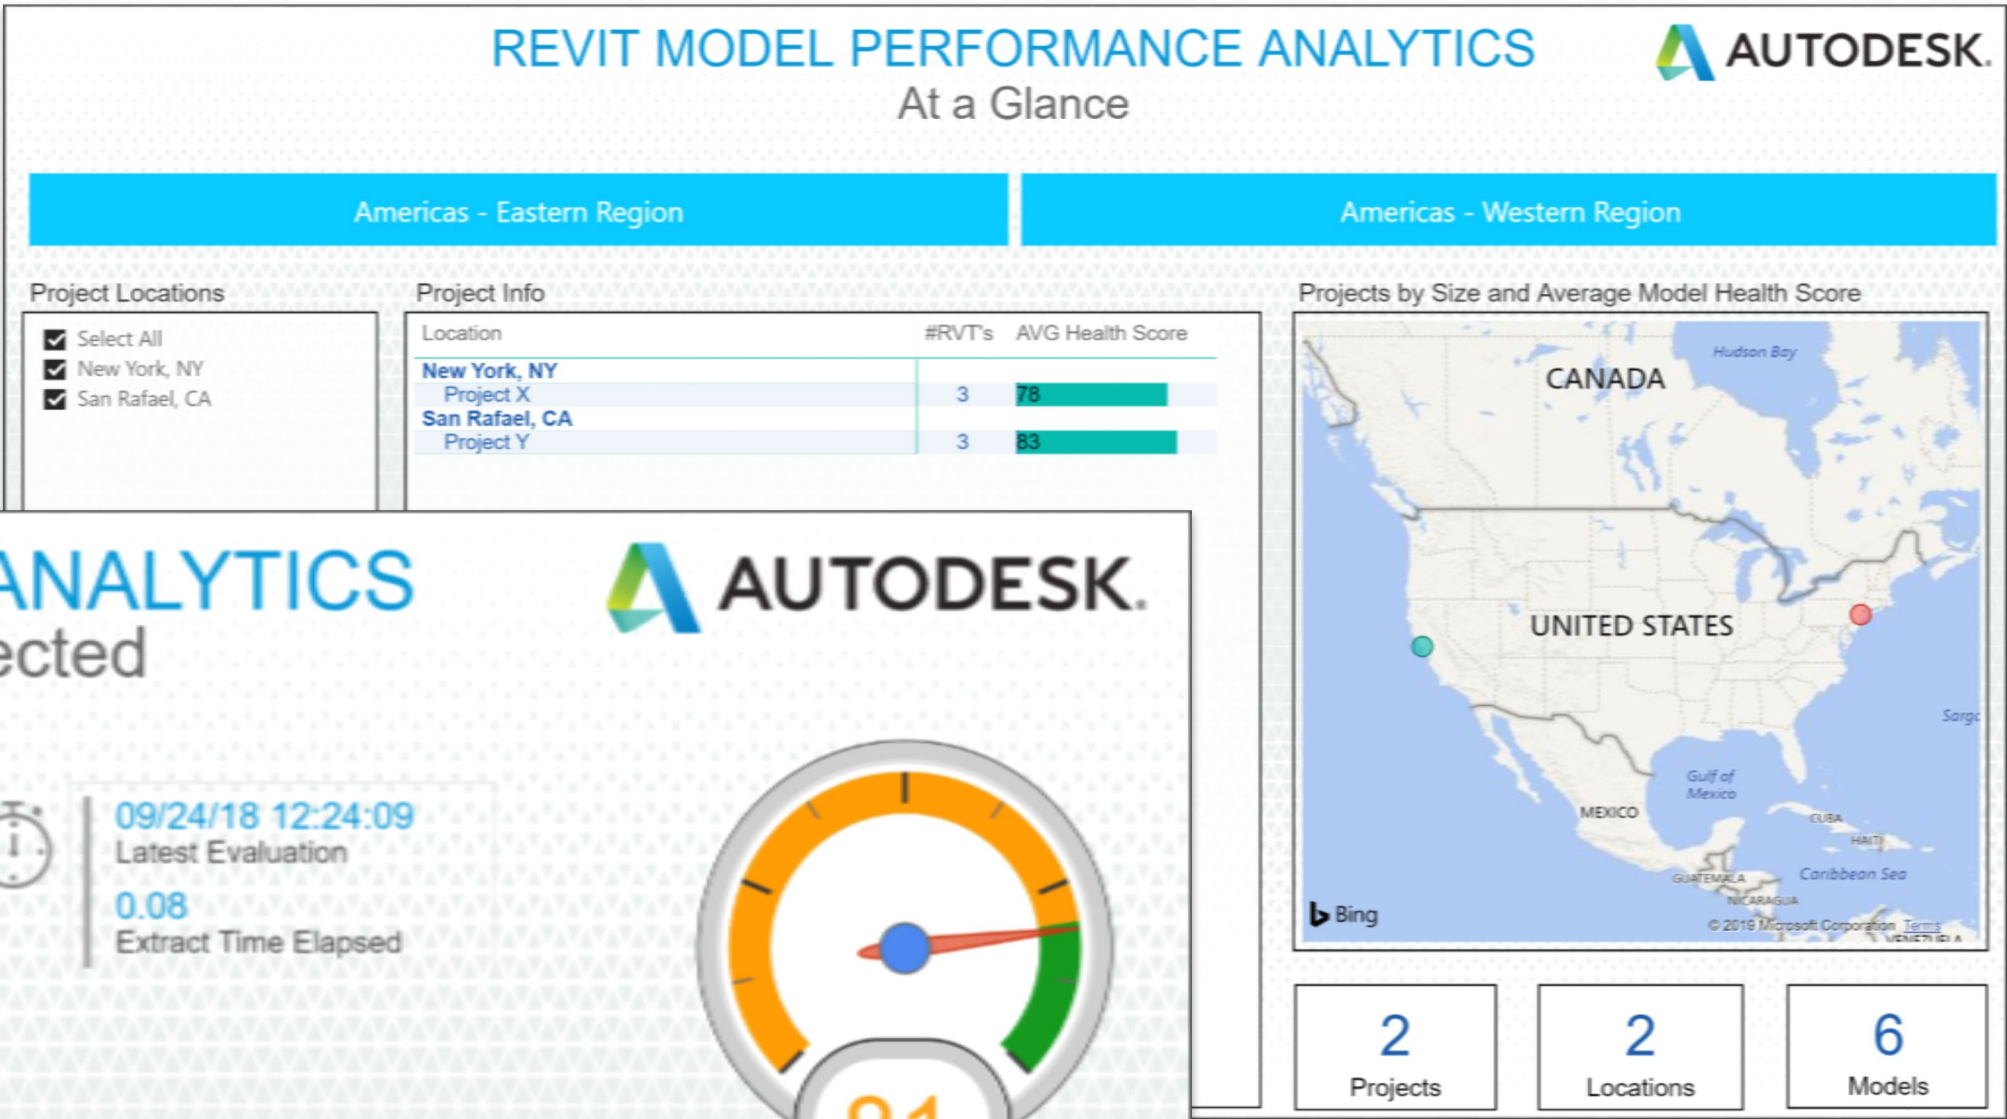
REVIT MODEL PERFORMANCE ANALYTICS
At a Glance

AUTODESK.

Americas - Eastern Region

Americas - Western Region

Project Locations

Select All
New York, NY
San Rafael, CA

Project Info

| Location | #RVT's | AVG Health Score |
|---|---|---|
| New York, NY | | |
| Project X | 3 | 78 |
| San Rafael, CA | | |
| Project Y | 3 | 83 |

Projects by Size and Average Model Health Score

Hudson Bay
CANADA
UNITED STATES
Sarga
Gulf of Mexico
MEXICO
CUBA
HAITI
GUATEMALA
Caribbean Sea
NICARAGUA
Bing
© 2018 Microsoft Corporation Terms
VENEZUELA

2
Projects

2
Locations

6
Models

ANALYTICS
ected

AUTODESK.

09/24/18 12:24:09
Latest Evaluation

0.08
Extract Time Elapsed

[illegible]